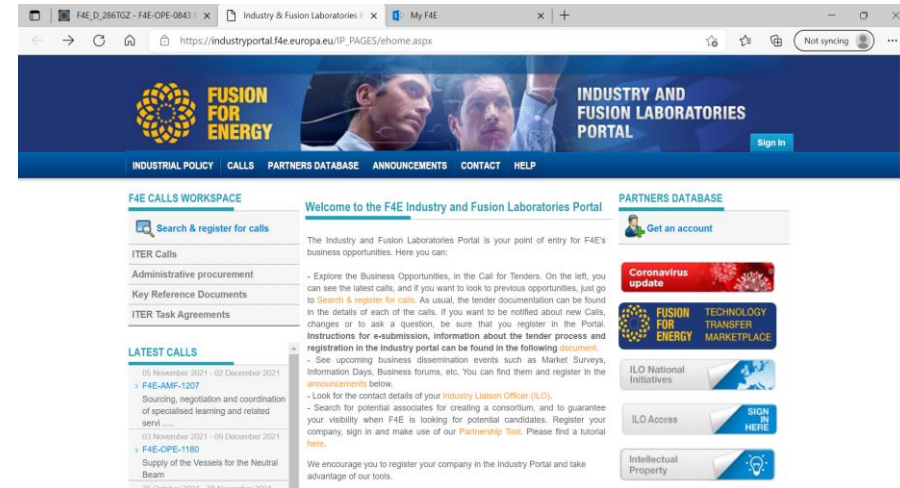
F4E_D_286TGZ - F4E-OPE-0843 | × Industry & Fusion Laboratories P × My F4E × +

https://industryportal.f4e.europa.eu/IP_PAGES/ehome.aspx

Not syncing

FUSION FOR ENERGY

INDUSTRY AND FUSION LABORATORIES PORTAL

Sign In

INDUSTRIAL POLICY CALLS PARTNERS DATABASE ANNOUNCEMENTS CONTACT HELP

F4E CALLS WORKSPACE

Search & register for calls

ITER Calls

Administrative procurement

Key Reference Documents

ITER Task Agreements

LATEST CALLS

05 November 2021 - 02 December 2021
F4E-AMF-1207
Sourcing, negotiation and coordination of specialised learning and related servi .....

03 November 2021 - 09 December 2021
F4E-OPE-1180
Supply of the Vessels for the Neutral Beam

Welcome to the F4E Industry and Fusion Laboratories Portal

The Industry and Fusion Laboratories Portal is your point of entry for F4E's business opportunities. Here you can:

- Explore the Business Opportunities, in the Call for Tenders. On the left, you can see the latest calls, and if you want to look to previous opportunities, just go to Search & register for calls. As usual, the tender documentation can be found in the details of each of the calls. If you want to be notified about new Calls, changes or to ask a question, be sure that you register in the Portal. Instructions for e-submission, information about the tender process and registration in the Industry portal can be found in the following document.
- See upcoming business dissemination events such as Market Surveys, Information Days, Business forums, etc. You can find them and register in the announcements below.
- Look for the contact details of your Industry Liaison Officer (ILO).
- Search for potential associates for creating a consortium, and to guarantee your visibility when F4E is looking for potential candidates. Register your company, sign in and make use of our Partnership Tool. Please find a tutorial here.

We encourage you to register your company in the Industry Portal and take advantage of our tools.

PARTNERS DATABASE

Get an account

Coronavirus update

FUSION FOR ENERGY TECHNOLOGY TRANSFER MARKETPLACE

ILO National Initiatives

ILO Access SIGN IN HERE

Intellectual Property